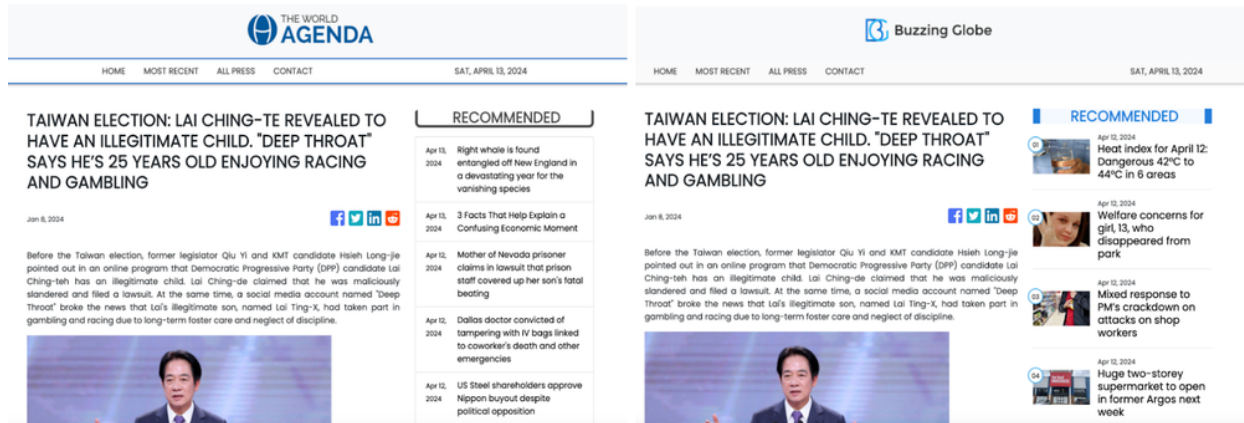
THE WORLD AGENDA

HOME MOST RECENT ALL PRESS CONTACT

SAT, APRIL 13, 2024

TAIWAN ELECTION: LAI CHING-TE REVEALED TO HAVE AN ILLEGITIMATE CHILD. "DEEP THROAT" SAYS HE'S 25 YEARS OLD ENJOYING RACING AND GAMBLING

Jan 8, 2024

Before the Taiwan election, former legislator Qiu Yi and KMT candidate Hsieh Long-jie pointed out in an online program that Democratic Progressive Party (DPP) candidate Lai Ching-teh has an illegitimate child. Lai Ching-de claimed that he was maliciously slandered and filed a lawsuit. At the same time, a social media account named "Deep Throat" broke the news that Lai's illegitimate son, named Lai Ting-X, had taken part in gambling and racing due to long-term foster care and neglect of discipline.

RECOMMENDED

Apr 13, 2024 Right whale is found entangled off New England in a devastating year for the vanishing species

Apr 13, 2024 3 Facts That Help Explain a Confusing Economic Moment

Apr 12, 2024 Mother of Nevada prisoner claims in lawsuit that prison staff covered up her son's fatal beating

Apr 12, 2024 Dallas doctor convicted of tampering with IV bags linked to coworker's death and other emergencies

Apr 12, 2024 US Steel shareholders approve Nippon buyout despite political opposition

Buzzing Globe

HOME MOST RECENT ALL PRESS CONTACT

SAT, APRIL 13, 2024

TAIWAN ELECTION: LAI CHING-TE REVEALED TO HAVE AN ILLEGITIMATE CHILD. "DEEP THROAT" SAYS HE'S 25 YEARS OLD ENJOYING RACING AND GAMBLING

Jan 8, 2024

Before the Taiwan election, former legislator Qiu Yi and KMT candidate Hsieh Long-jie pointed out in an online program that Democratic Progressive Party (DPP) candidate Lai Ching-teh has an illegitimate child. Lai Ching-de claimed that he was maliciously slandered and filed a lawsuit. At the same time, a social media account named "Deep Throat" broke the news that Lai's illegitimate son, named Lai Ting-X, had taken part in gambling and racing due to long-term foster care and neglect of discipline.

RECOMMENDED

01 Apr 12, 2024 Heat index for April 12: Dangerous 42ºC to 44ºC in 6 areas

02 Apr 12, 2024 Welfare concerns for girl, 13, who disappeared from park

03 Apr 12, 2024 Mixed response to PM's crackdown on attacks on shop workers

04 Apr 12, 2024 Huge two-storey supermarket to open in former Argos next week